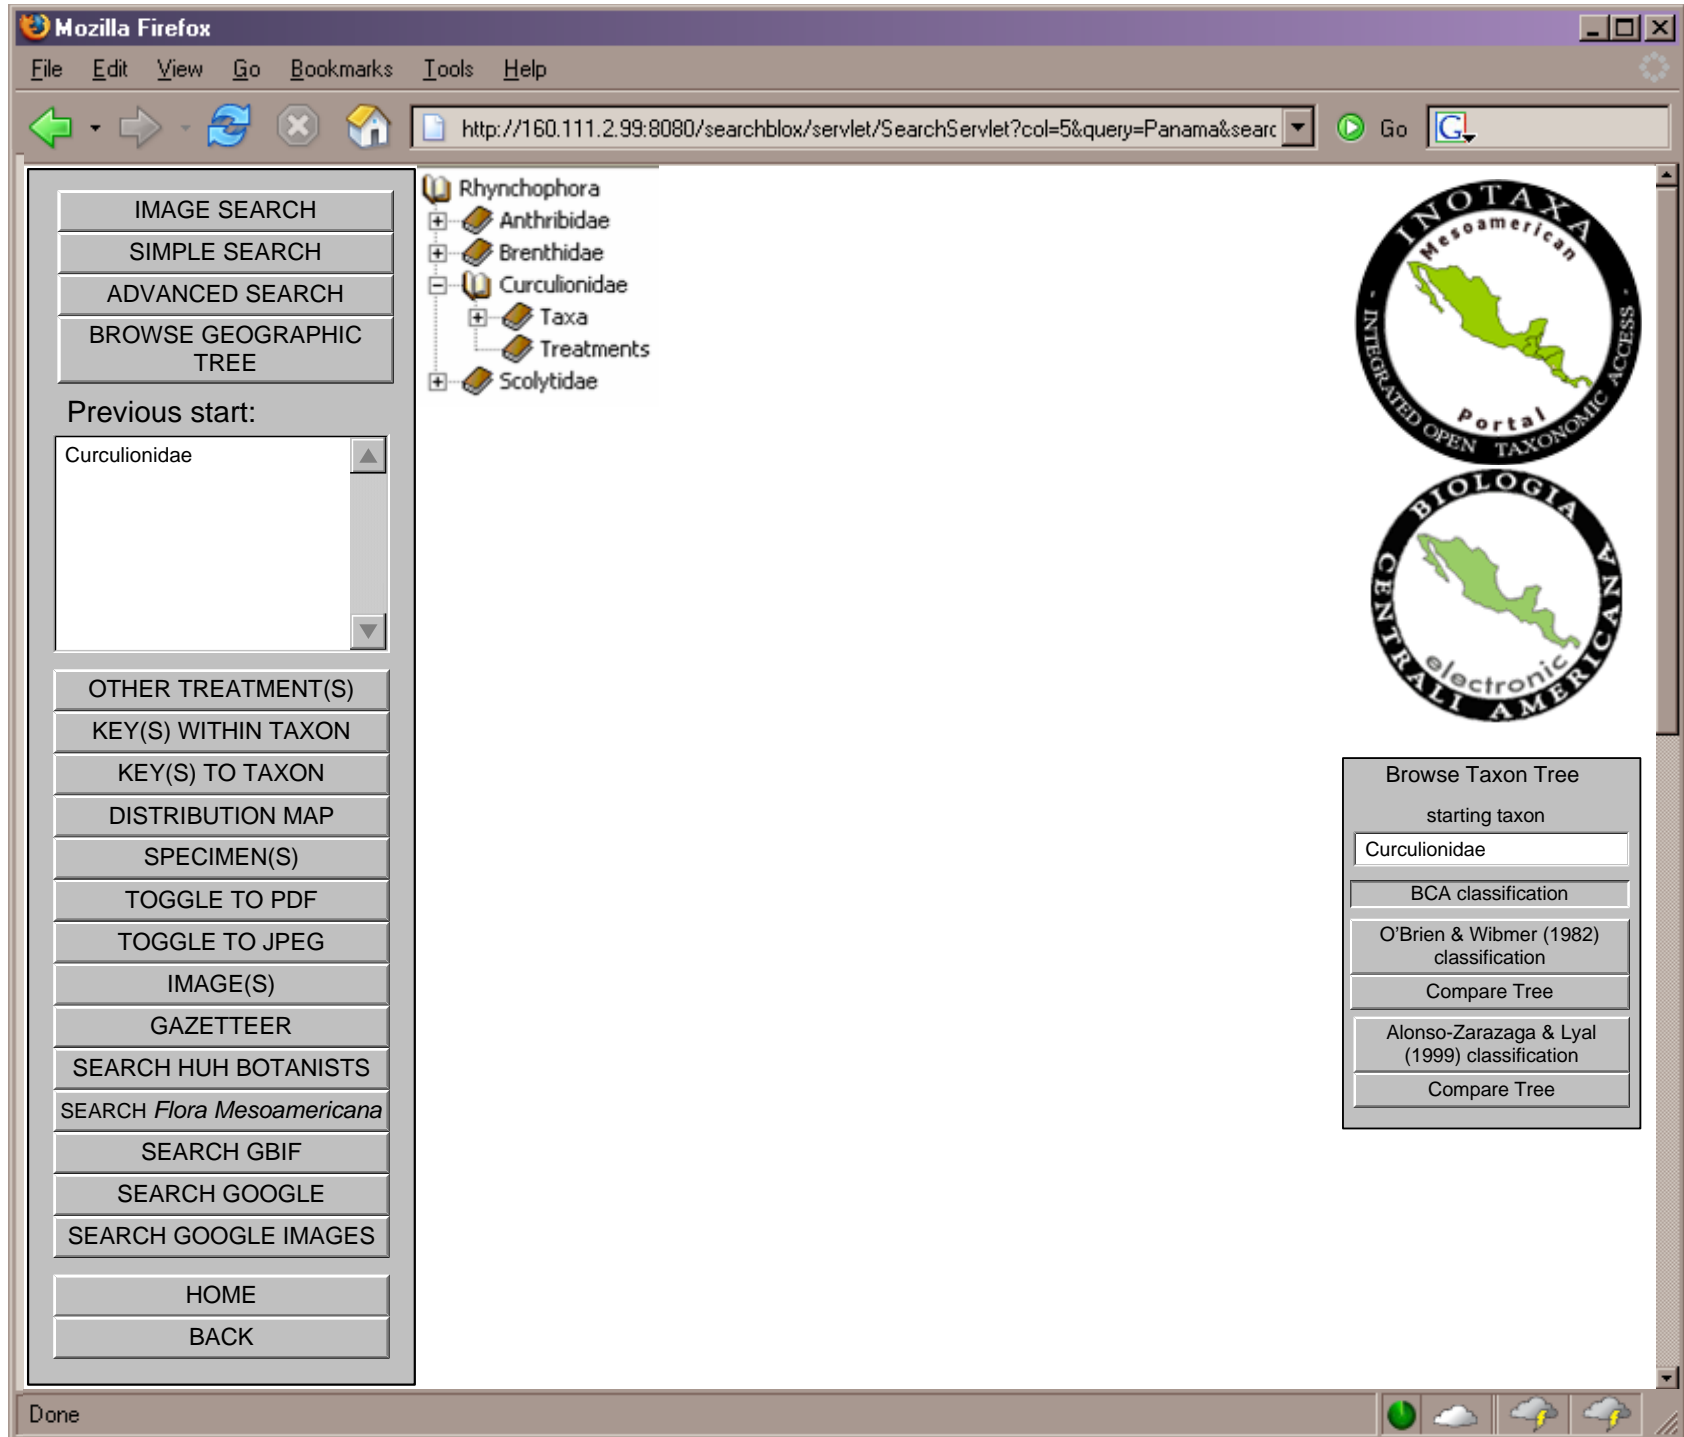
Mozilla Firefox

File Edit View Go Bookmarks Tools Help

http://160.111.2.99:8080/searchblox/servlet/SearchServlet?col=5&query=Panama&searc

Go

IMAGE SEARCH
SIMPLE SEARCH
ADVANCED SEARCH
BROWSE GEOGRAPHIC TREE

Previous start:

Curculionidae

OTHER TREATMENT(S)
KEY(S) WITHIN TAXON
KEY(S) TO TAXON
DISTRIBUTION MAP
SPECIMEN(S)
TOGGLE TO PDF
TOGGLE TO JPEG
IMAGE(S)
GAZETTEER
SEARCH HUH BOTANISTS
SEARCH *Flora Mesoamericana*
SEARCH GBIF
SEARCH GOOGLE
SEARCH GOOGLE IMAGES

HOME
BACK

Rhynchophora
Anthribidae
Brenthidae
Curculionidae
Taxa
Treatments
Scolytidae

INOTAXA Mesoamerican Portal INTEGRATED OPEN TAXONOMIC ACCESS

BIOLOGIA CENTRALI AMERICANA electronic

Browse Taxon Tree

starting taxon

Curculionidae

BCA classification

O'Brien & Wibmer (1982) classification

Compare Tree

Alonso-Zarazaga & Lyal (1999) classification

Compare Tree

Done